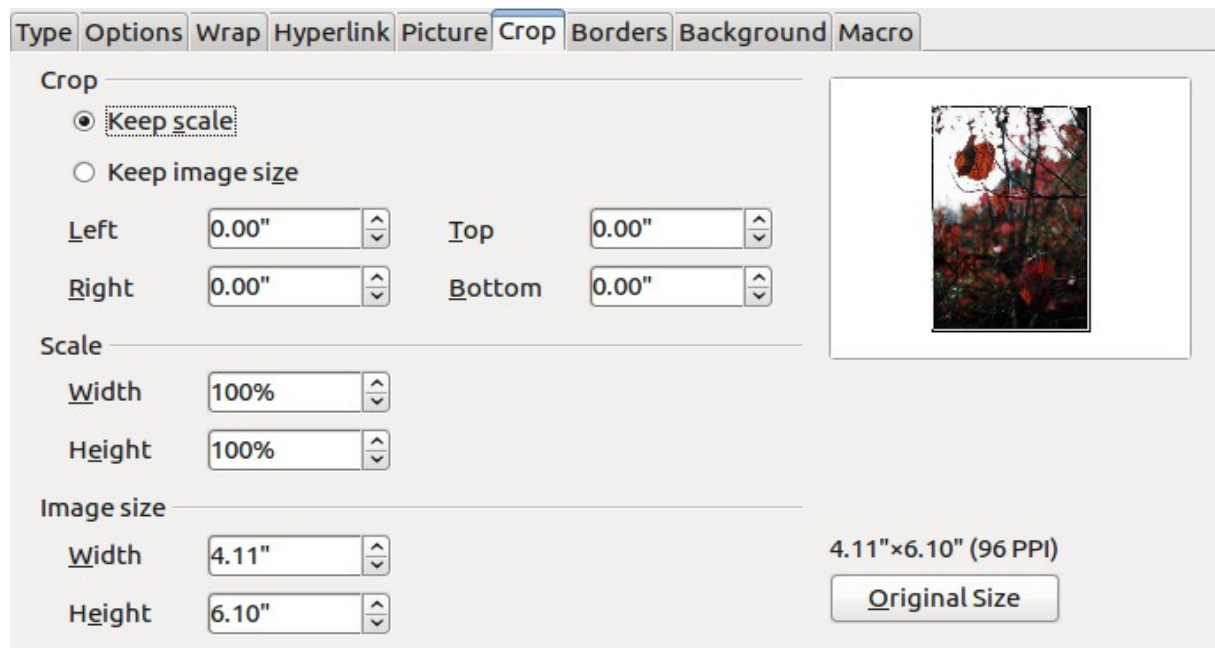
Type Options Wrap Hyperlink Picture Crop Borders Background Macro

Crop

Keep scale

Keep image size

Left 0.00"
Top 0.00"

Right 0.00"
Bottom 0.00"

Scale

Width 100%

Height 100%

Image size

Width 4.11"

Height 6.10"

4.11"×6.10" (96 PPI)

Original Size